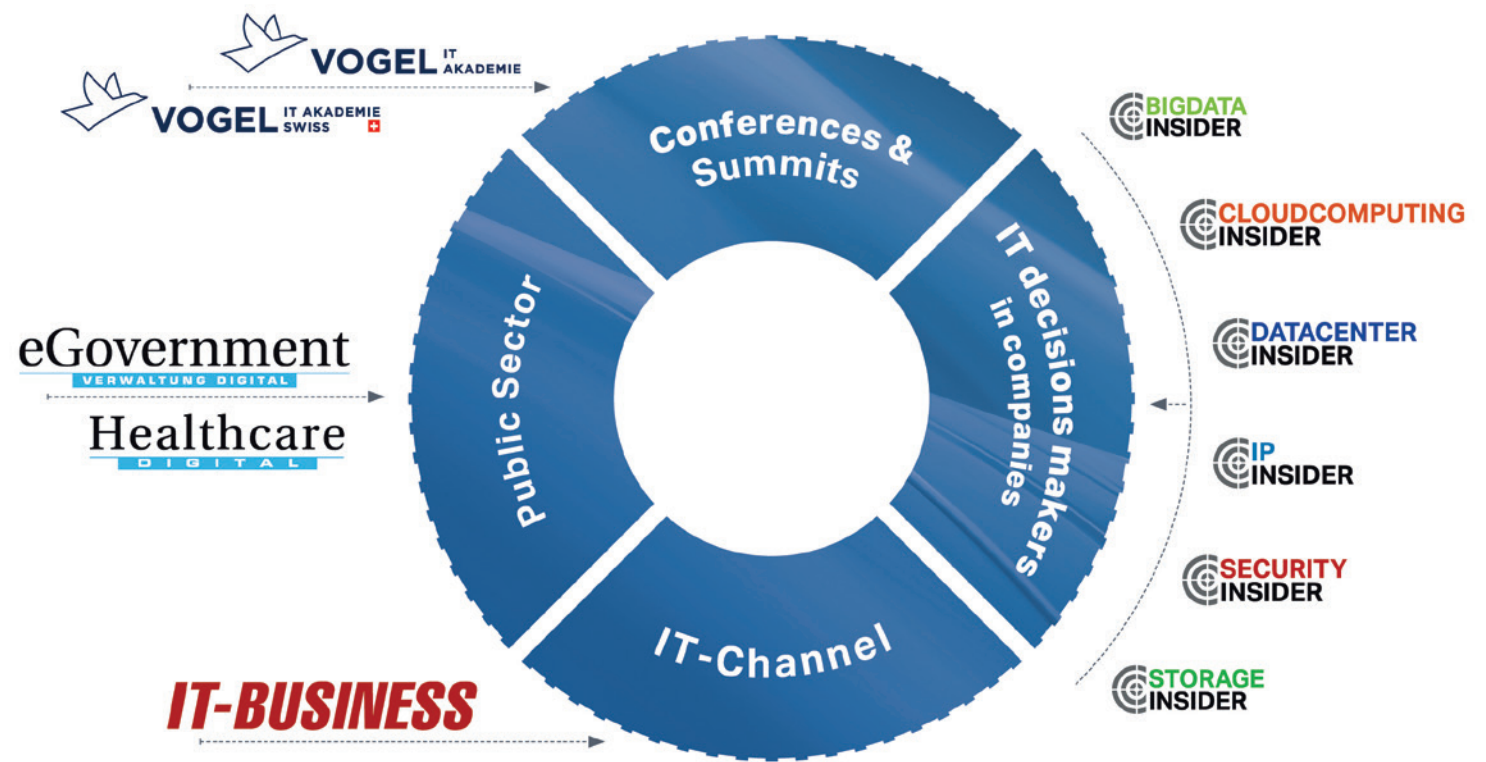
VOGEL IT AKADEMIE

VOGEL IT AKADEMIE SWISS

Conferences & Summits

IT decisions makers in companies

IT-Channel

Public Sector

eGovernment
VERWALTUNG DIGITAL

Healthcare
DIGITAL

IT-BUSINESS

BIGDATA INSIDER

CLOUDCOMPUTING INSIDER

DATACENTER INSIDER

IP INSIDER

SECURITY INSIDER

STORAGE INSIDER